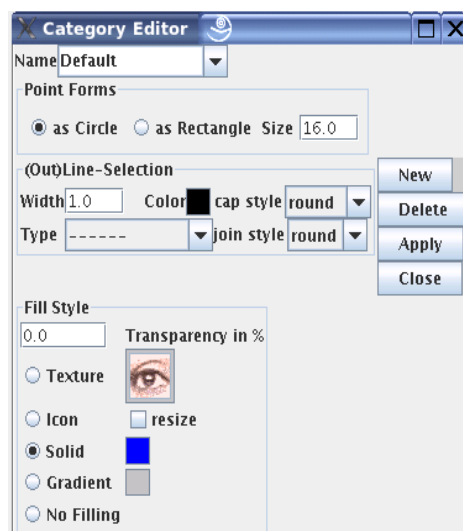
Category Editor

Name Default

Point Forms

as Circle as Rectangle Size 16.0

(Out)Line-Selection

Width 1.0 Color cap style round

Type ------ join style round

New

Delete

Apply

Close

Fill Style

0.0 Transparency in %

Texture

Icon resize

Solid

Gradient

No Filling